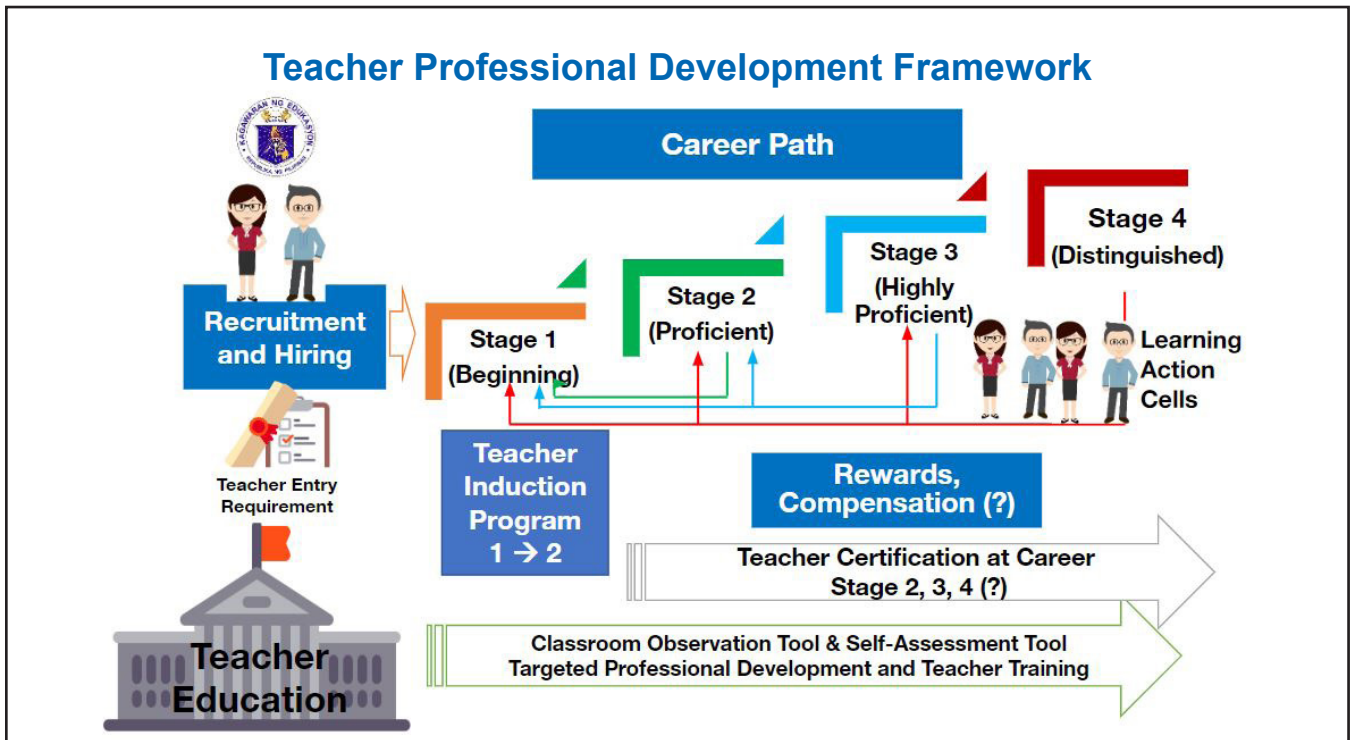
Teacher Professional Development Framework

KAGAWARAN NG EDUKASYON
REPUBLIKA NG PILIPINAS

Career Path

Recruitment and Hiring

Stage 1 (Beginning)

Stage 2 (Proficient)

Stage 3 (Highly Proficient)

Stage 4 (Distinguished)

Learning Action Cells

Teacher Entry Requirement

Teacher Induction Program 1 → 2

Rewards, Compensation (?)

Teacher Certification at Career Stage 2, 3, 4 (?)

Classroom Observation Tool & Self-Assessment Tool
Targeted Professional Development and Teacher Training

Teacher Education